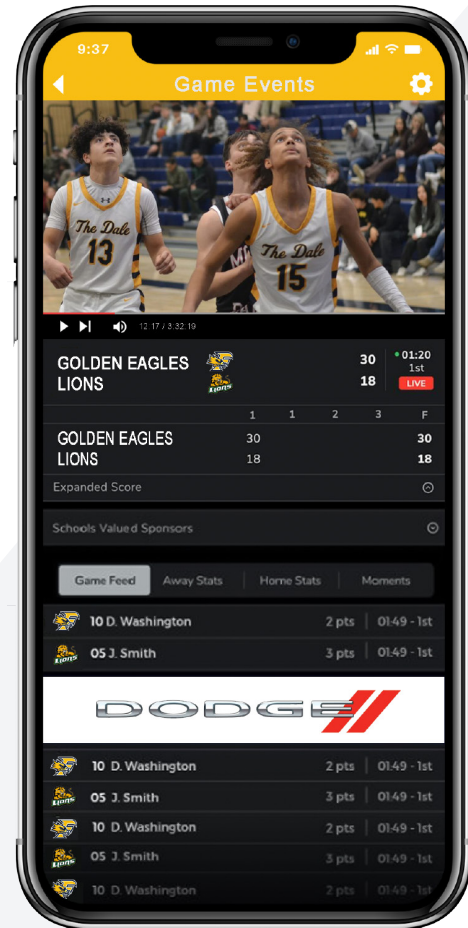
9:37

Game Events

The Dale 13

The Dale 15

12:17 / 3:32:19

GOLDEN EAGLES 30
LIONS 18

01:20
1st
LIVE

| | 1 | 1 | 2 | 3 | F |
|---|---|---|---|---|---|
| GOLDEN EAGLES | 30 | | | | 30 |
| LIONS | 18 | | | | 18 |

Expanded Score

Schools Valued Sponsors

Game Feed | Away Stats | Home Stats | Moments

10 D. Washington 2 pts 01:49 - 1st
05 J. Smith 3 pts 01:49 - 1st

DODGE

10 D. Washington 2 pts 01:49 - 1st
05 J. Smith 3 pts 01:49 - 1st
10 D. Washington 2 pts 01:49 - 1st
05 J. Smith 3 pts 01:49 - 1st
10 D. Washington 2 pts 01:49 - 1st